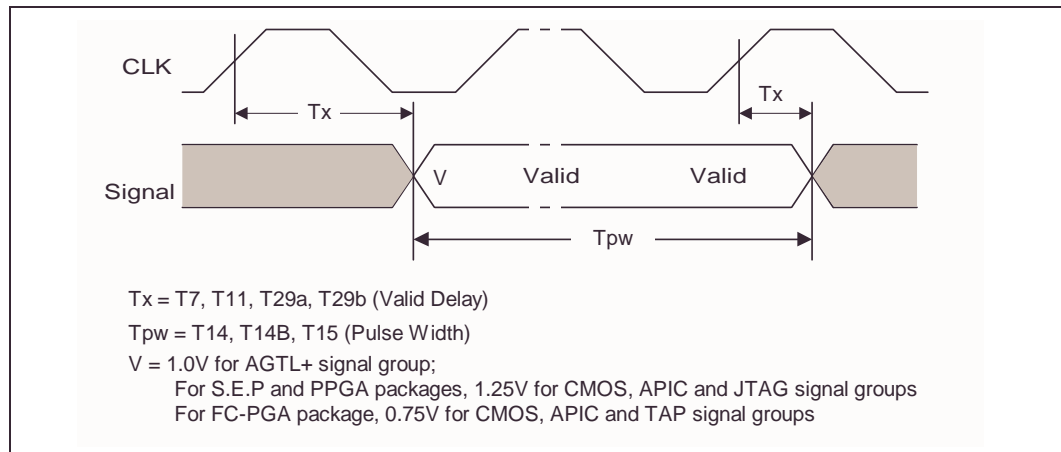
CLK

Tx

Tx

Signal

V

Valid

Valid

Tpw

Tx = T7, T11, T29a, T29b (Valid Delay)

Tpw = T14, T14B, T15 (Pulse Width)

V = 1.0V for AGTL+ signal group;
For S.E.P and PPGA packages, 1.25V for CMOS, APIC and JTAG signal groups
For FC-PGA package, 0.75V for CMOS, APIC and TAP signal groups